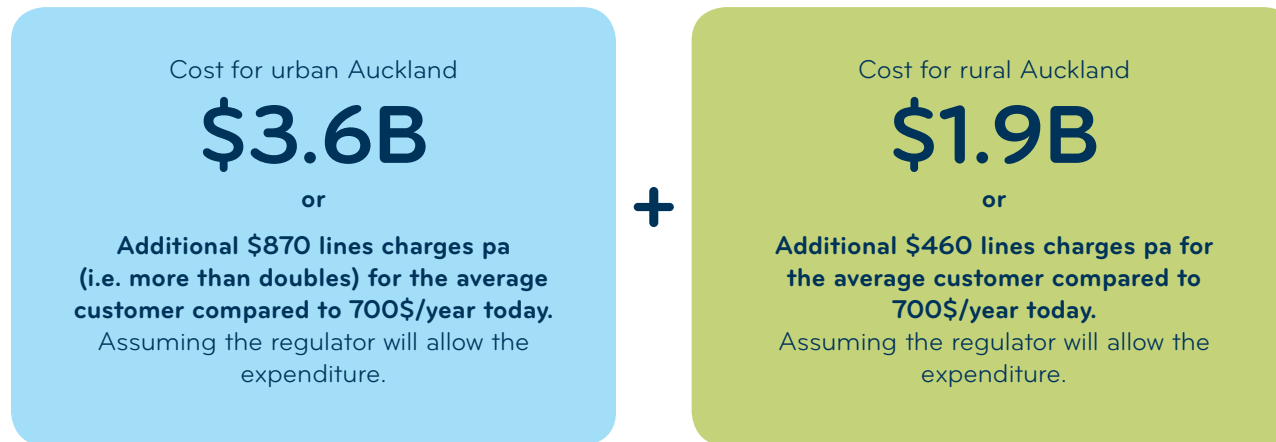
Cost for urban Auckland

\$3.6B

or

Additional \$870 lines charges pa (i.e. more than doubles) for the average customer compared to 700\$/year today. Assuming the regulator will allow the expenditure.

+

Cost for rural Auckland

\$1.9B

or

Additional \$460 lines charges pa for the average customer compared to 700\$/year today. Assuming the regulator will allow the expenditure.